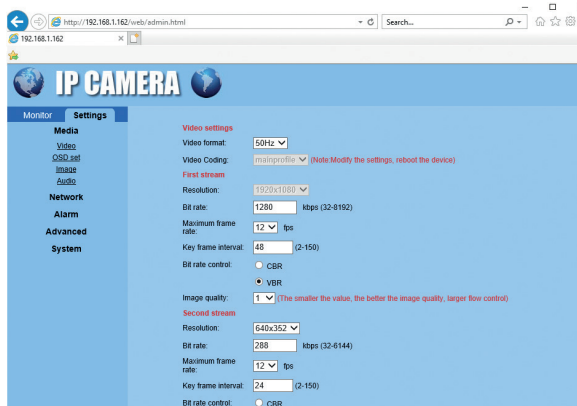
http://192.168.1.162/web/admin.html

Search...

192.168.1.162

IP CAMERA

Monitor Settings

Media

Video

OSD set

Image

Audio

Network

Alarm

Advanced

System

Video settings

Video format: 50Hz

Video Coding: mainprofile (Note:Modify the settings, reboot the device)

First stream

Resolution: 1920x1080

Bit rate: 1280 kbps (32-8192)

Maximum frame rate: 12 fps

Key frame interval: 48 (2-150)

Bit rate control: CBR

VBR

Image quality: 1 (The smaller the value, the better the image quality, larger flow control)

Second stream

Resolution: 640x352

Bit rate: 288 kbps (32-6144)

Maximum frame rate: 12 fps

Key frame interval: 24 (2-150)

Bit rate control: CBR